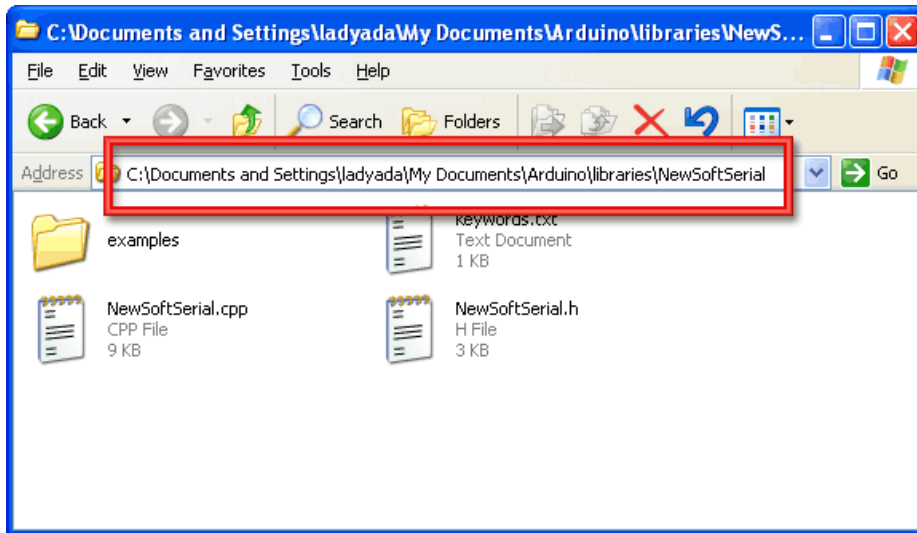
C:\Documents and Settings\ladyada\My Documents\Arduino\libraries\NewS...

File Edit View Favorites Tools Help

Back Search Folders

Address C:\Documents and Settings\ladyada\My Documents\Arduino\libraries\NewSoftSerial Go

examples

Keywords.txt
Text Document
1 KB

NewSoftSerial.cpp
CPP File
9 KB

NewSoftSerial.h
H File
3 KB